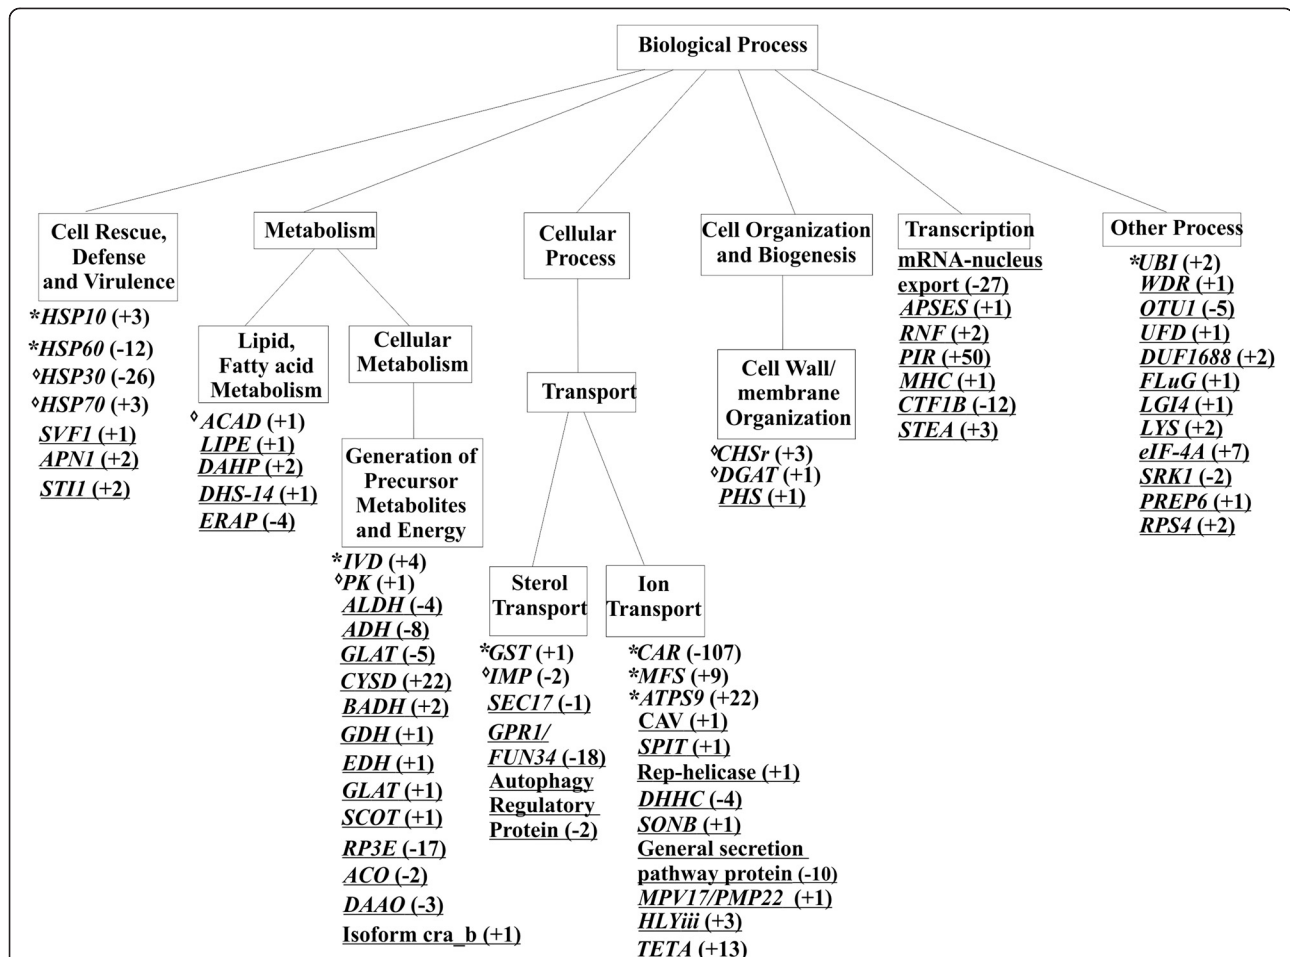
Biological Process

Cell Rescue, Defense and Virulence

*HSP10 (+3)
*HSP60 (-12)
◊HSP30 (-26)
◊HSP70 (+3)
SVF1 (+1)
APN1 (+2)
STI1 (+2)

Metabolism

Lipid, Fatty acid Metabolism

◊ACAD (+1)
LIPE (+1)
DAHP (+2)
DHS-14 (+1)
ERAP (-4)

Cellular Metabolism

Generation of Precursor Metabolites and Energy

*IVD (+4)
◊PK (+1)
ALDH (-4)
ADH (-8)
GLAT (-5)
CYSD (+22)
BADH (+2)
GDH (+1)
EDH (+1)
GLAT (+1)
SCOT (+1)
RP3E (-17)
ACO (-2)
DAAO (-3)
Isoform cra_b (+1)

Cellular Process

Transport

Sterol Transport

*GST (+1)
◊IMP (-2)
SEC17 (-1)
GPR1/ FUN34 (-18)
Autophagy Regulatory Protein (-2)

Ion Transport

*CAR (-107)
*MFS (+9)
*ATPS9 (+22)
CAV (+1)
SPIT (+1)
Rep-helicase (+1)
DHHC (-4)
SONB (+1)
General secretion pathway protein (-10)
MPV17/PMP22 (+1)
HLYiii (+3)
TETA (+13)

Cell Organization and Biogenesis

Cell Wall/ membrane Organization

◊CHSr (+3)
◊DGAT (+1)
PHS (+1)

Transcription

mRNA-nucleus export (-27)
APSES (+1)
RNF (+2)
PIR (+50)
MHC (+1)
CTF1B (-12)
STEA (+3)

Other Process

*UBI (+2)
WDR (+1)
OTU1 (-5)
UFD (+1)
DUF1688 (+2)
FLuG (+1)
LGI4 (+1)
LYS (+2)
eIF-4A (+7)
SRK1 (-2)
PREP6 (+1)
RPS4 (+2)